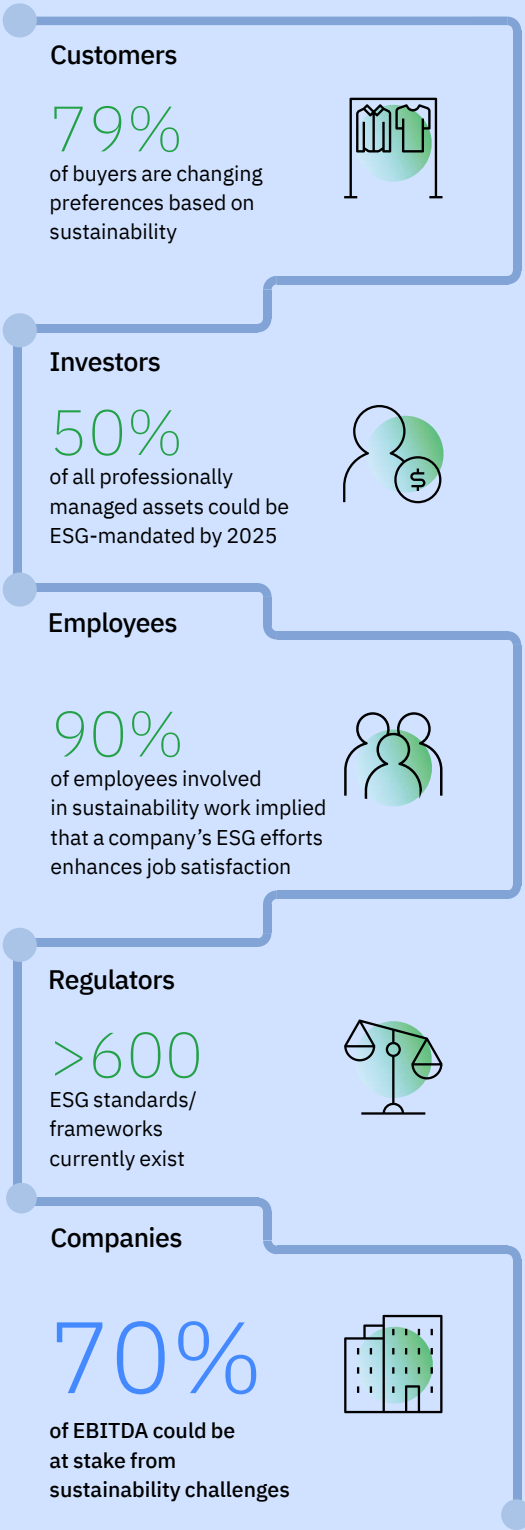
Customers

79%
of buyers are changing preferences based on sustainability

Investors

50%
of all professionally managed assets could be ESG-mandated by 2025

$

Employees

90%
of employees involved in sustainability work implied that a company’s ESG efforts enhances job satisfaction

Regulators

>600
ESG standards/ frameworks currently exist

Companies

70%
of EBITDA could be at stake from sustainability challenges